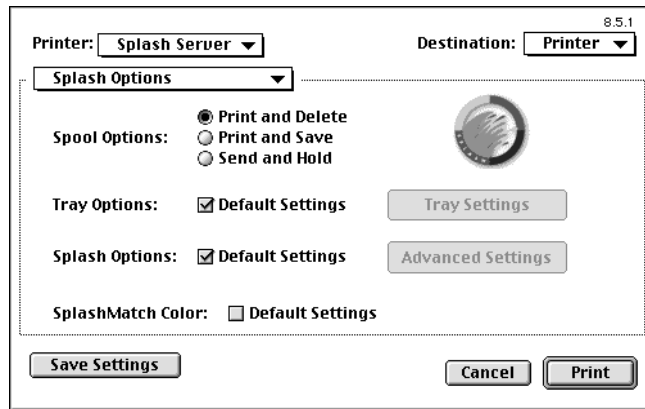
8.5.1

Printer: Splash Server

Destination: Printer

Splash Options

Spool Options: Print and Delete
Print and Save
Send and Hold

Tray Options: Default Settings

Tray Settings

Splash Options: Default Settings

Advanced Settings

SplashMatch Color: Default Settings

Save Settings

Cancel

Print